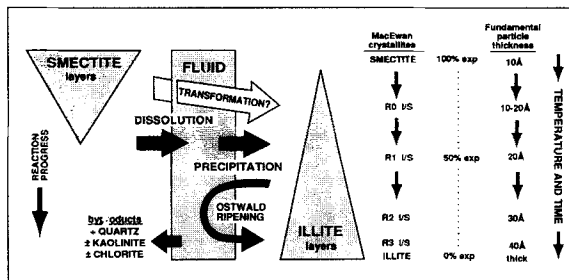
SMECTITE layers

FLUID

TRANSFORMATION?

DISSOLUTION

PRECIPITATION

OSTWALD RIPENING

REACTION PROGRESS

by-products
+ QUARTZ
± KAOLINITE
± CHLORITE

ILLITE layers

MacEwan crystallites

Fundamental particle thickness

SMECTITE 100% exp 10Å

R0 I/S 10-20Å

R1 I/S 50% exp 20Å

R2 I/S 30Å

R3 I/S 40Å

ILLITE 0% exp thick

TEMPERATURE AND TIME